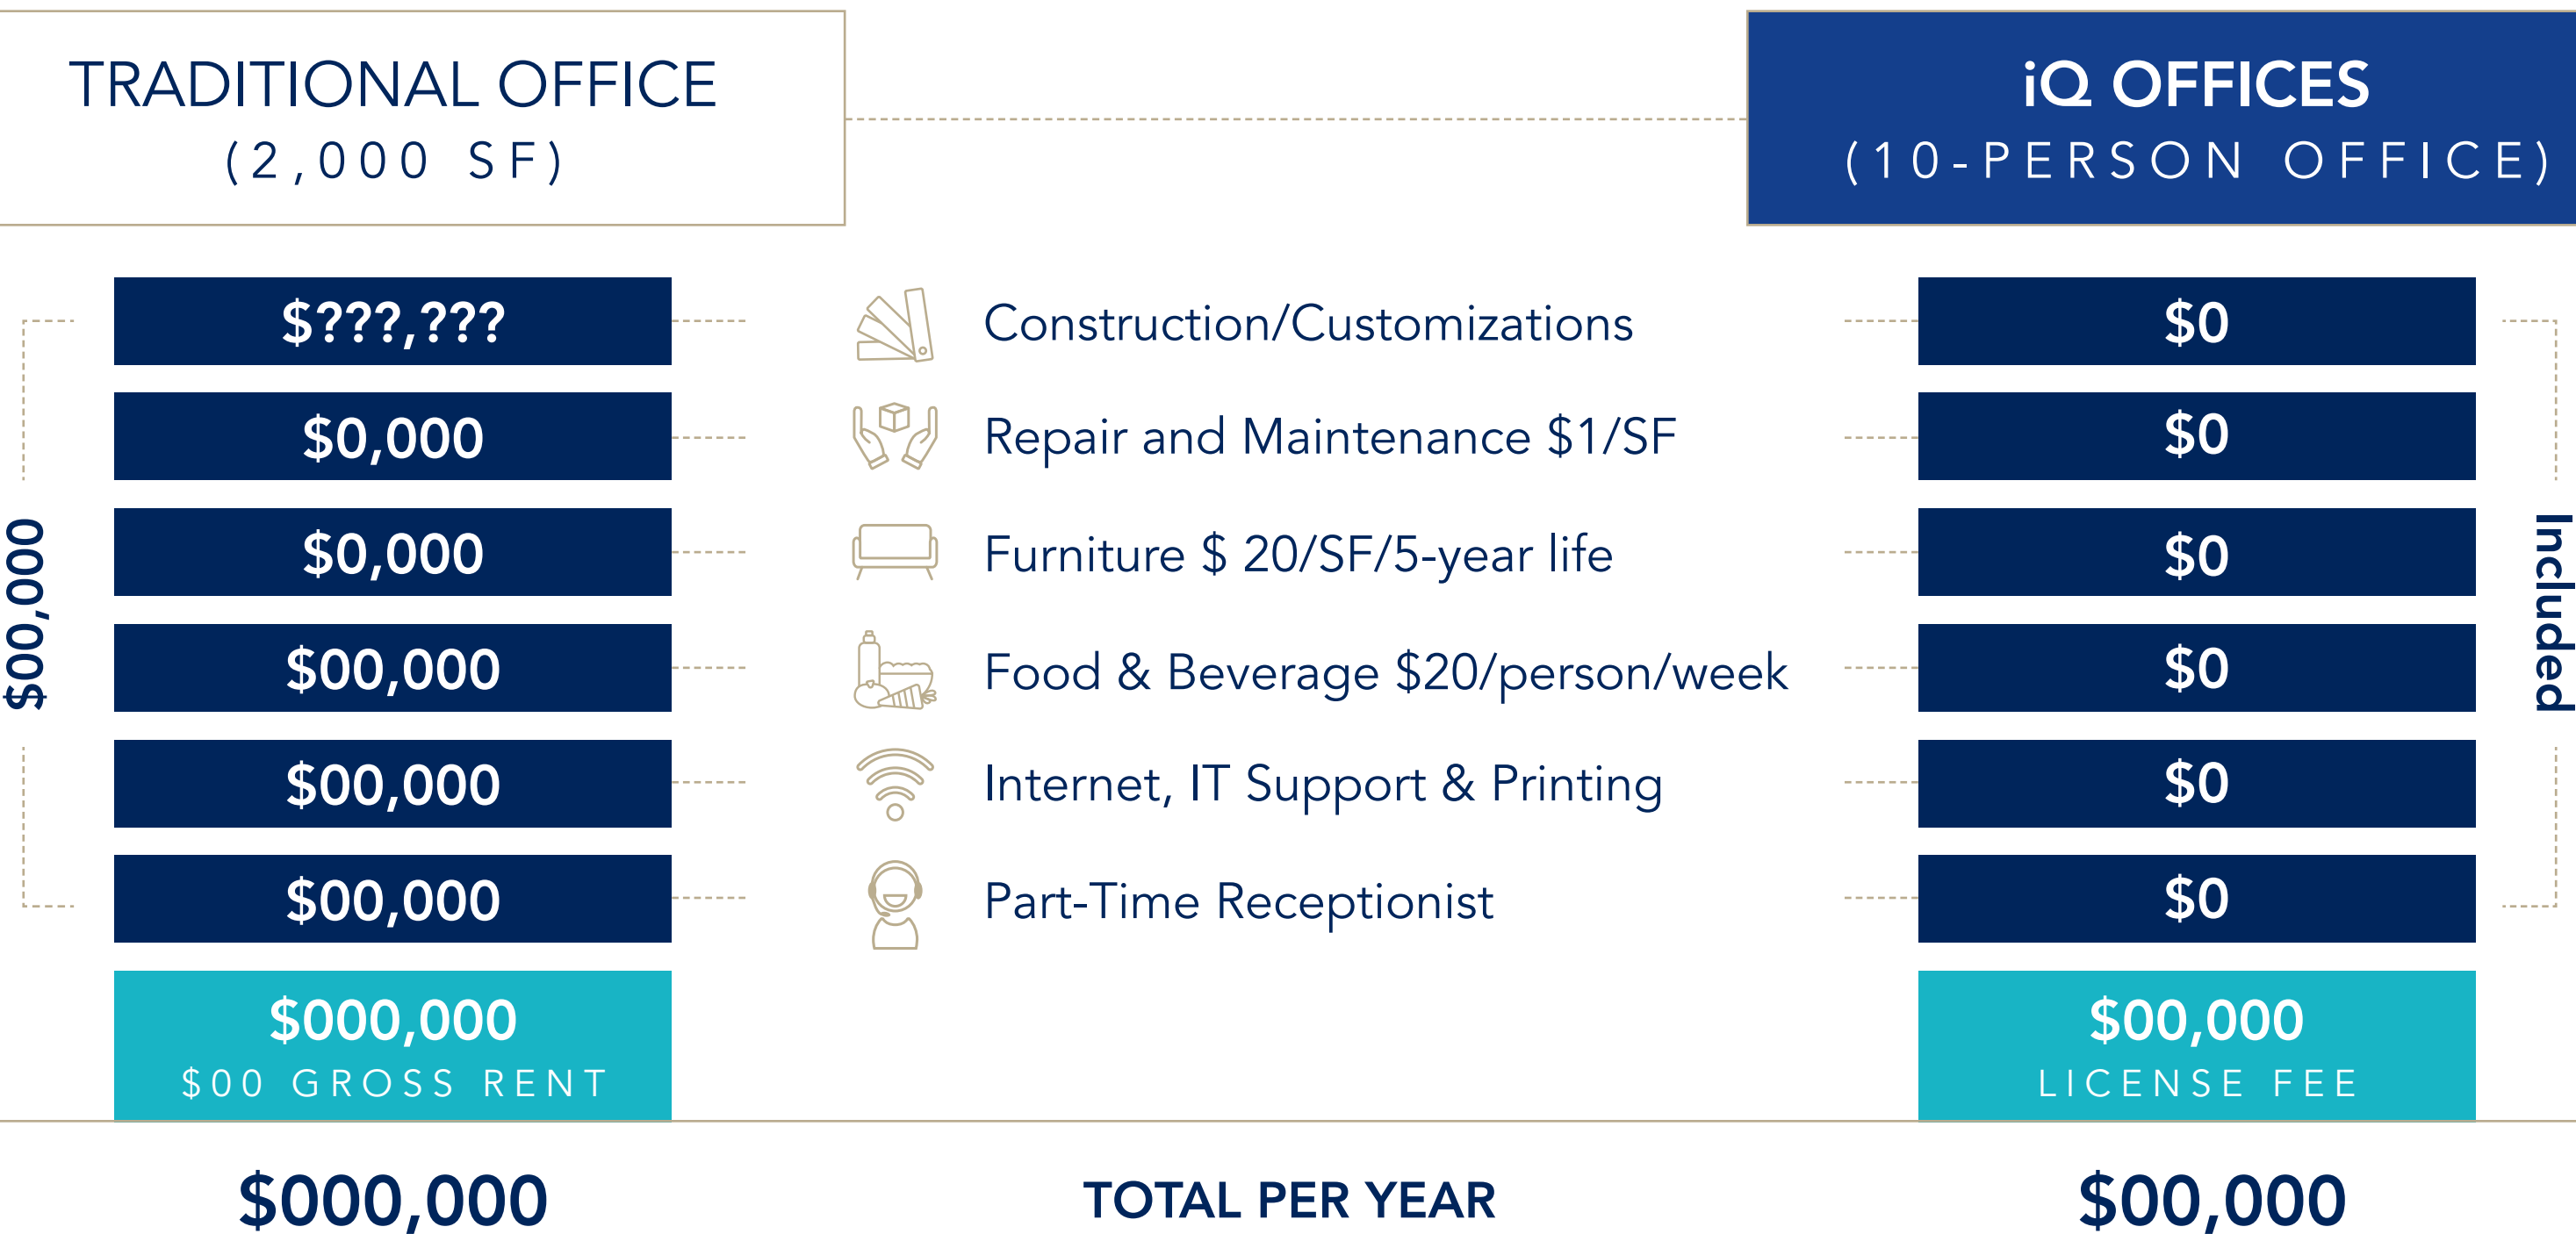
TRADITIONAL OFFICE
(2,000 SF)

iQ OFFICES
(10-PERSON OFFICE)

$00,000

$???,???

$0,000

$0,000

$00,000

$00,000

$00,000

$000,000
$00 GROSS RENT

Construction/Customizations

Repair and Maintenance $1/SF

Furniture $ 20/SF/5-year life

Food & Beverage $20/person/week

Internet, IT Support & Printing

Part-Time Receptionist

$0

$0

$0

$0

$0

$0

$00,000
LICENSE FEE

Included

$000,000

TOTAL PER YEAR

$00,000